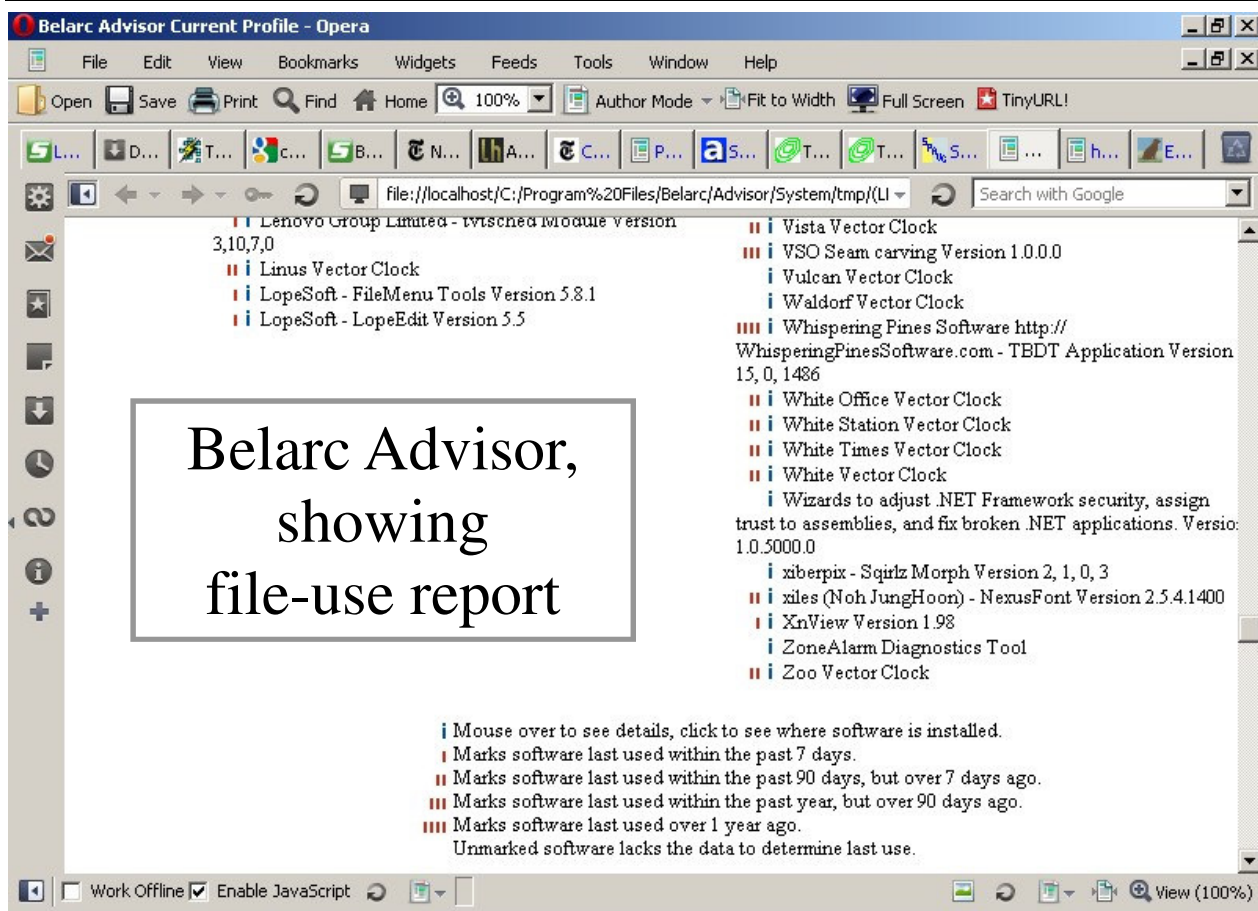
Belarc Advisor Current Profile - Opera

File Edit View Bookmarks Widgets Feeds Tools Window Help

Open Save Print Find Home 100% Author Mode Fit to Width Full Screen TinyURL!

L... D... T... c... B... N... A... C... P... S... T... T... S... ... h... E...

file://localhost/C:/Program%20Files/Belarc/Advisor/System/tmp/(LI

Search with Google

Lenovo Group Limited - tvtsched Module Version 3,10,7,0

Linus Vector Clock

LopeSoft - FileMenu Tools Version 5.8.1

LopeSoft - LopeEdit Version 5.5

Vista Vector Clock

VSO Seam carving Version 1.0.0.0

Vulcan Vector Clock

Waldorf Vector Clock

Whispering Pines Software http://WhisperingPinesSoftware.com - TBDT Application Version 15, 0, 1486

White Office Vector Clock

White Station Vector Clock

White Times Vector Clock

White Vector Clock

Wizards to adjust .NET Framework security, assign trust to assemblies, and fix broken .NET applications. Versio 1.0.5000.0

xiberpix - Sqirlz Morph Version 2, 1, 0, 3

xiles (Noh JungHoon) - NexusFont Version 2.5.4.1400

XnView Version 1.98

ZoneAlarm Diagnostics Tool

Zoo Vector Clock

Belarc Advisor, showing file-use report

Mouse over to see details, click to see where software is installed.

Marks software last used within the past 7 days.

Marks software last used within the past 90 days, but over 7 days ago.

Marks software last used within the past year, but over 90 days ago.

Marks software last used over 1 year ago.

Unmarked software lacks the data to determine last use.

Work Offline Enable JavaScript

View (100%)